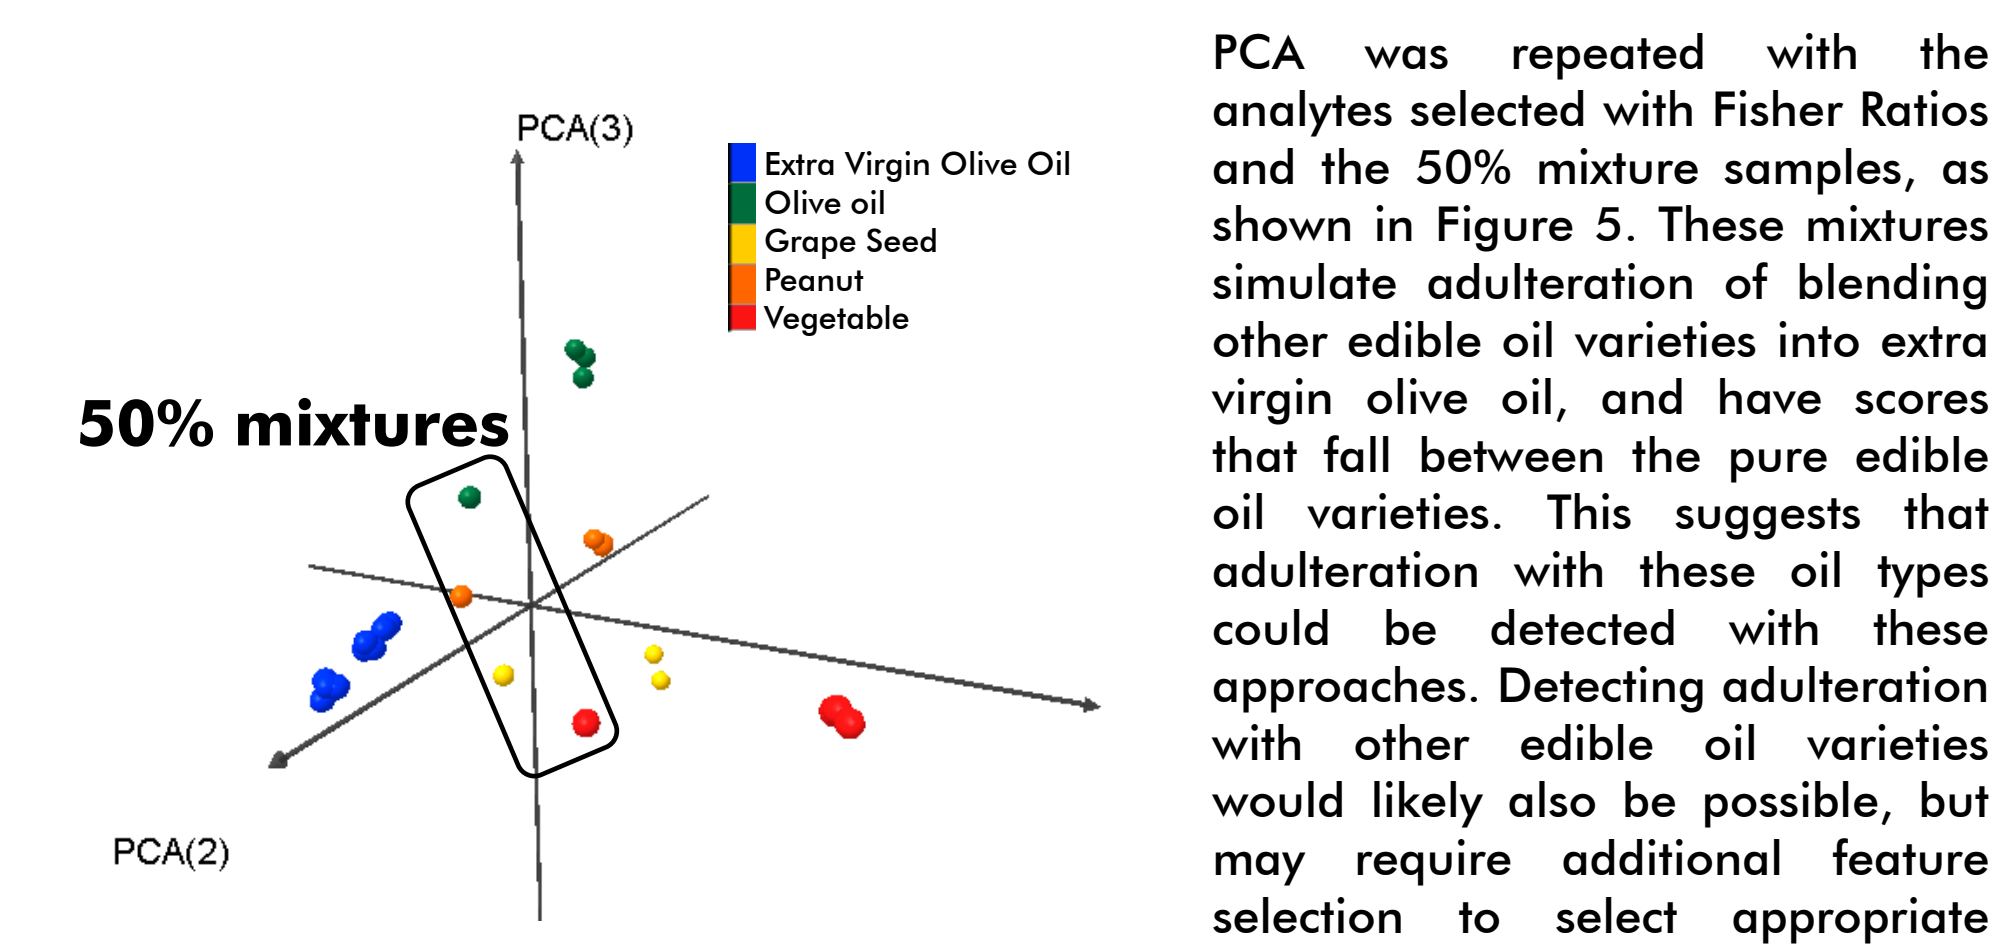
PCA(3)

Extra Virgin Olive Oil
Olive oil
Grape Seed
Peanut
Vegetable

50% mixtures

PCA(2)

PCA was repeated with the analytes selected with Fisher Ratios and the 50% mixture samples, as shown in Figure 5. These mixtures simulate adulteration of blending other edible oil varieties into extra virgin olive oil, and have scores that fall between the pure edible oil varieties. This suggests that adulteration with these oil types could be detected with these approaches. Detecting adulteration with other edible oil varieties would likely also be possible, but may require additional feature selection to select appropriate